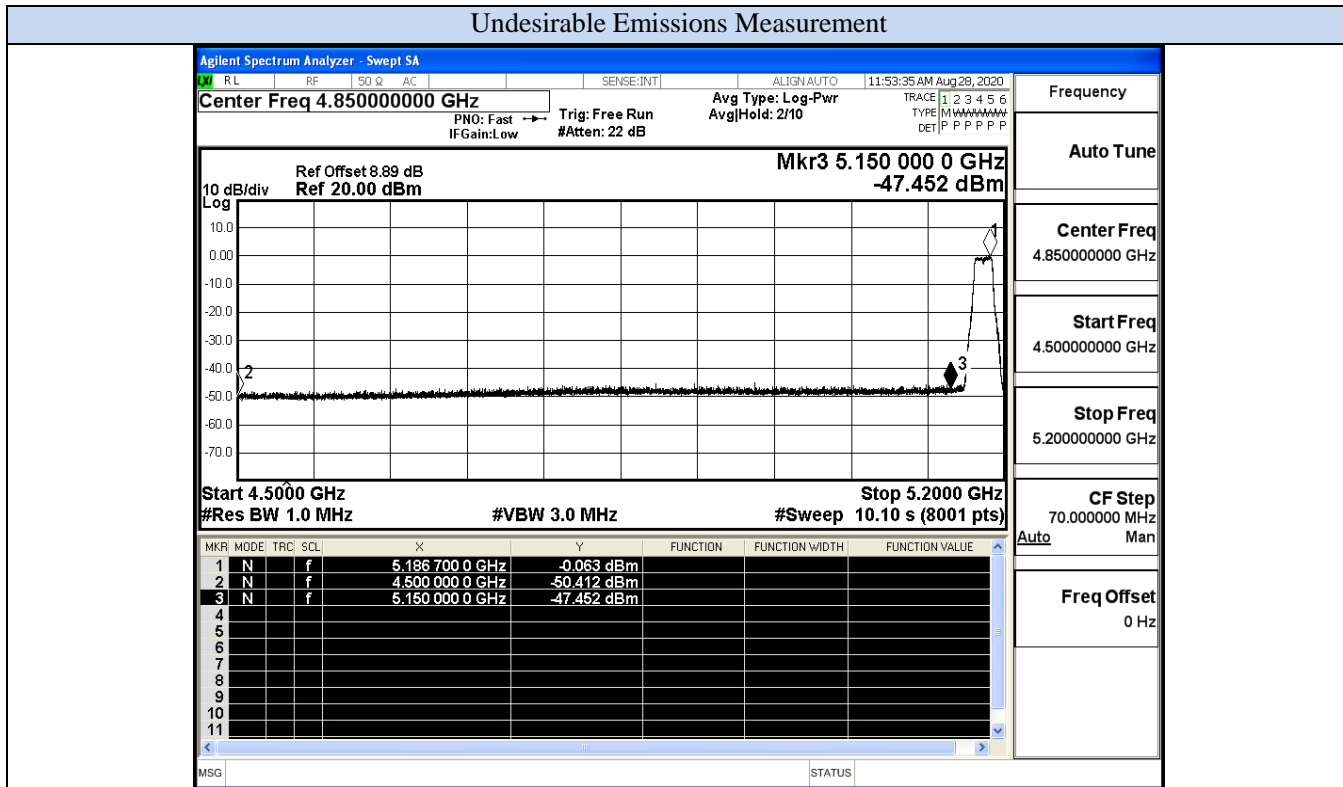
Undesirable Emissions Measurement

Agilent Spectrum Analyzer - Swept SA

RL RF 50 Ω AC SENSE:INT ALIGN AUTO 11:53:35 AM Aug 28, 2020

Center Freq 4.850000000 GHz

PNO: Fast IFGain:Low Trig: Free Run #Atten: 22 dB Avg Type: Log-Pwr Avg|Hold: 2/10

TRACE 1 2 3 4 5 6
TYPE M WWWWW
DET P P P P P P

Ref Offset 8.89 dB
10 dB/div Ref 20.00 dBm

Mkr3 5.150 000 0 GHz
-47.452 dBm

Log
10.0
0.00
-10.0
-20.0
-30.0
-40.0
-50.0
-60.0
-70.0

1
2
3

Start 4.5000 GHz
#Res BW 1.0 MHz
#VBW 3.0 MHz
Stop 5.2000 GHz
#Sweep 10.10 s (8001 pts)

| MKR | MODE | TRC | SCL | X | Y | FUNCTION | FUNCTION WIDTH | FUNCTION VALUE |
|---|---|---|---|---|---|---|---|---|
| 1 | N | | f | 5.186 700 0 GHz | -0.063 dBm | | | |
| 2 | N | | f | 4.500 000 0 GHz | -50.412 dBm | | | |
| 3 | N | | f | 5.150 000 0 GHz | -47.452 dBm | | | |
| 4 | | | | | | | | |
| 5 | | | | | | | | |
| 6 | | | | | | | | |
| 7 | | | | | | | | |
| 8 | | | | | | | | |
| 9 | | | | | | | | |
| 10 | | | | | | | | |
| 11 | | | | | | | | |

Frequency

Auto Tune

Center Freq
4.850000000 GHz

Start Freq
4.500000000 GHz

Stop Freq
5.200000000 GHz

CF Step
70.000000 MHz
Auto Man

Freq Offset
0 Hz

MSG STATUS